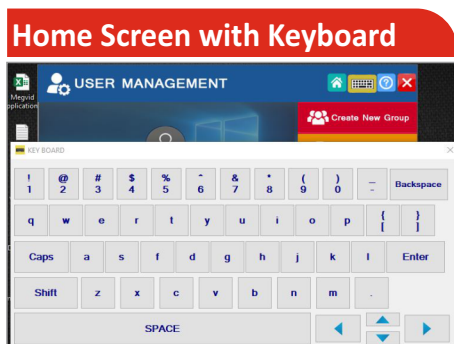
Home Screen with Keyboard

Megvid Application

USER MANAGEMENT

Create New Group

KEY BOARD

! 1
@ 2
# 3
$ 4
% 5
^ 6
& 7
* 8
( 9
) 0
_ -
Backspace

q w e r t y u i o p { [ } ]

Caps a s f d g h j k l Enter

Shift z x c v b n m .

SPACE